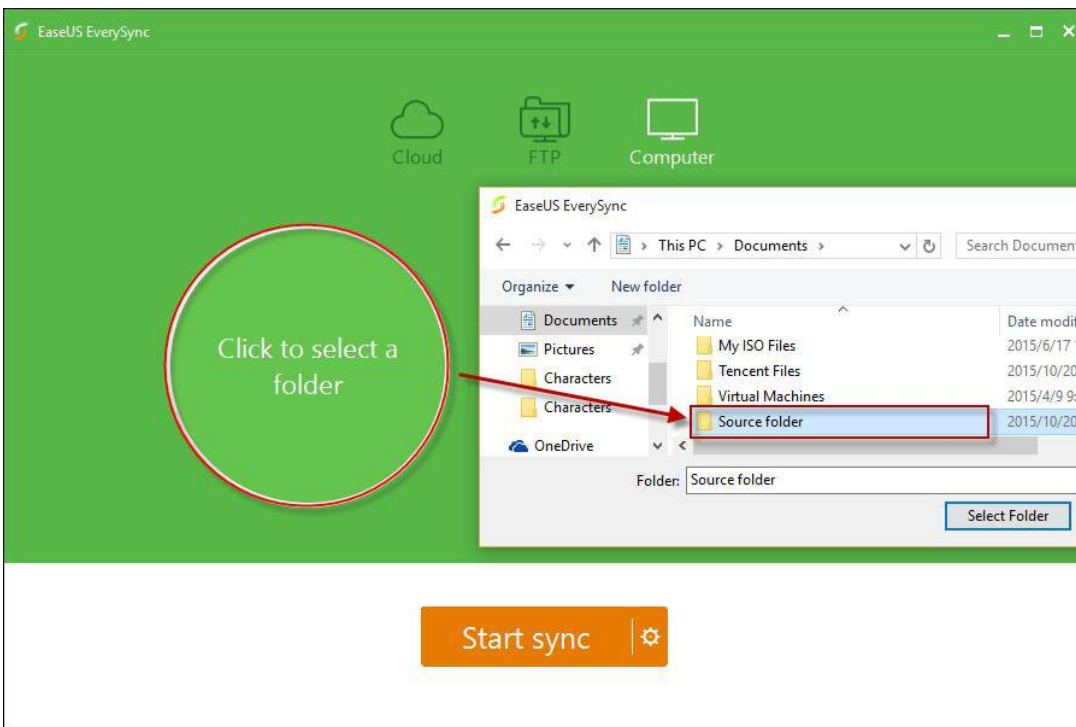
EaseUS EverySync

Cloud

FTP

Computer

EaseUS EverySync

This PC > Documents >

Search Documen

Organize ▾

New folder

Documents

Pictures

Characters

Characters

OneDrive

Name

Date modi

My ISO Files

2015/6/17

Tencent Files

2015/10/20

Virtual Machines

2015/4/9 9

Source folder

2015/10/20

Folder: Source folder

Select Folder

Click to select a folder

Start sync